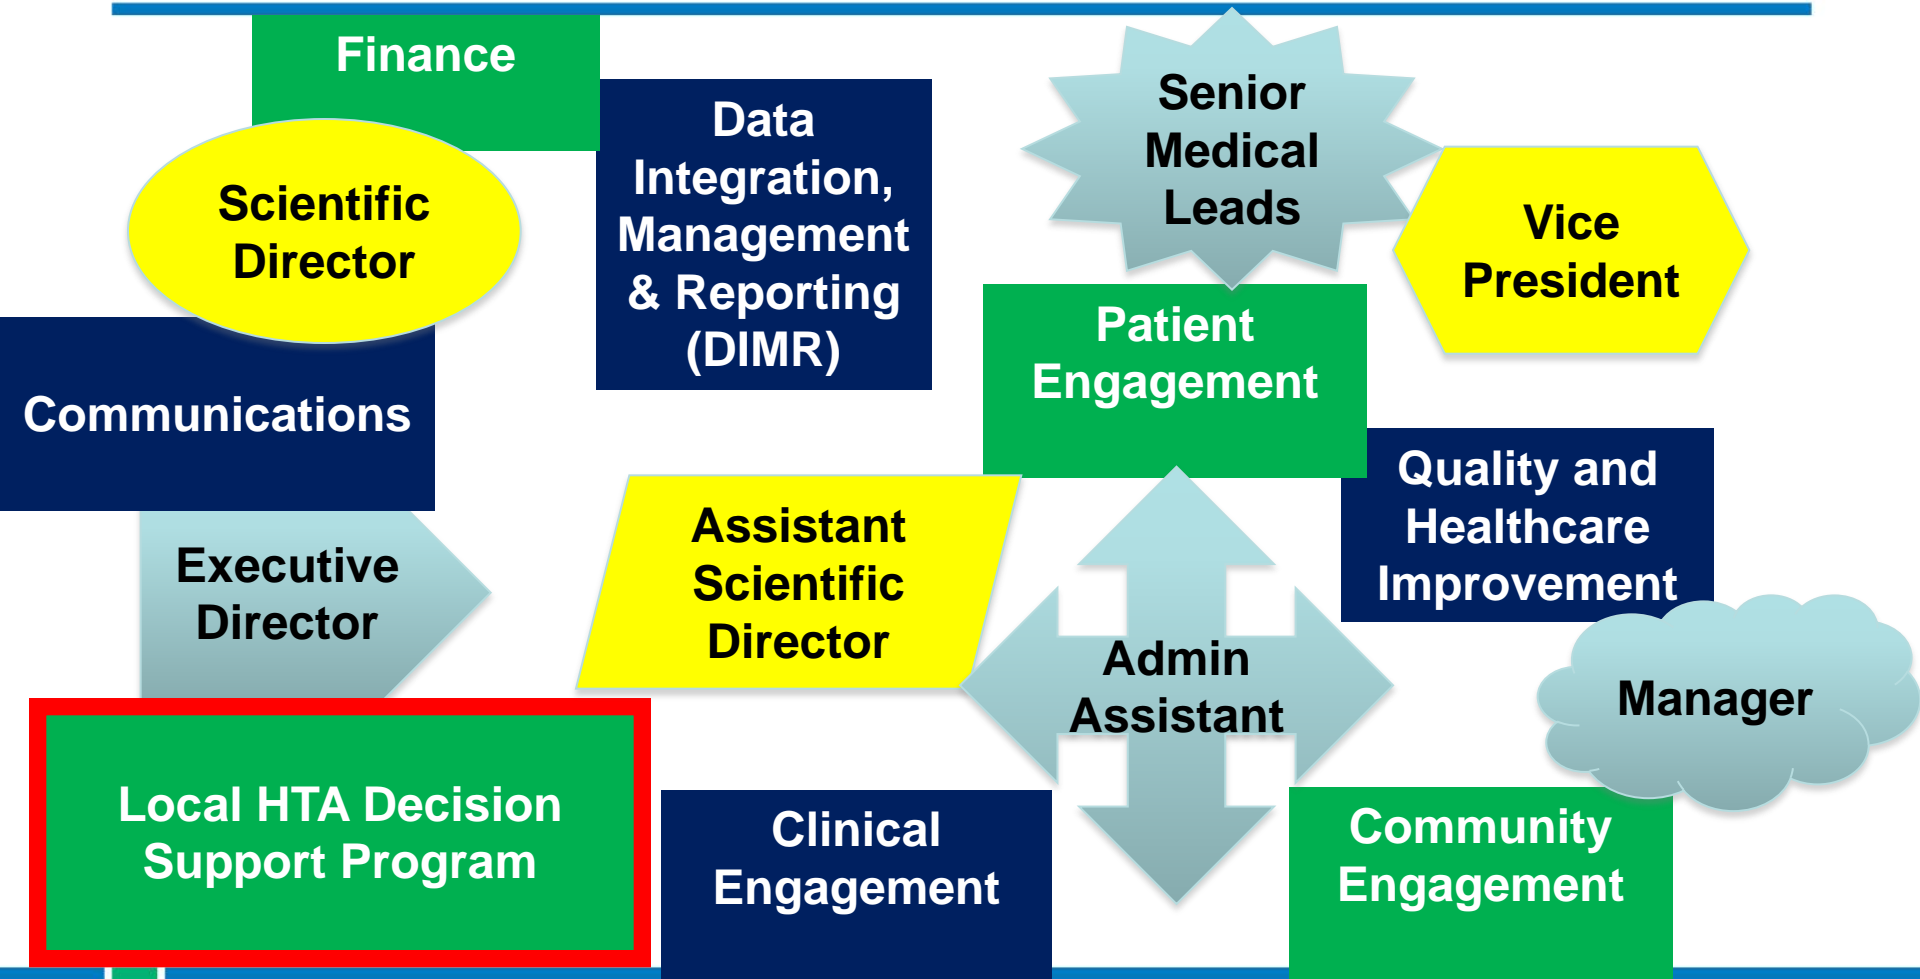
Finance

Scientific Director

Data Integration, Management & Reporting (DIMR)

Senior Medical Leads

Vice President

Patient Engagement

Communications

Quality and Healthcare Improvement

Executive Director

Assistant Scientific Director

Admin Assistant

Manager

Local HTA Decision Support Program

Clinical Engagement

Community Engagement